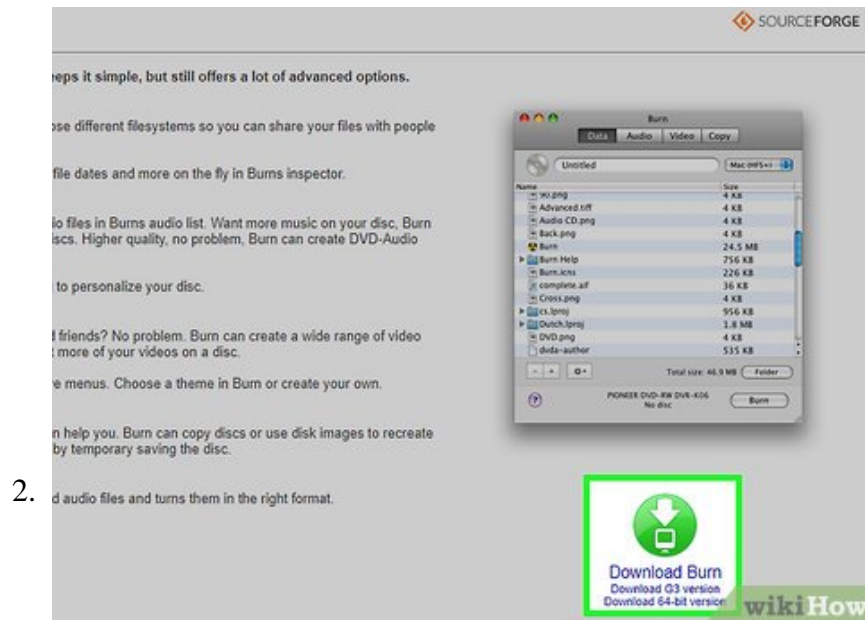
SOURCEFORGE

eeps it simple, but still offers a lot of advanced options.

ose different filesystems so you can share your files with people

file dates and more on the fly in Burns inspector.

io files in Burns audio list. Want more music on your disc, Burn iscs. Higher quality, no problem, Burn can create DVD-Audio

to personalize your disc.

d friends? No problem. Burn can create a wide range of video t more of your videos on a disc.

re menus. Choose a theme in Burn or create your own.

n help you. Burn can copy discs or use disk images to recreate by temporary saving the disc.

2. d audio files and turns them in the right format.

Burn

Data | Audio | Video | Copy

Untitled | Mac (HFS+)

| Name | Size |
|---|---|
| 90.png | 4 KB |
| Advanced.tiff | 4 KB |
| Audio CD.png | 4 KB |
| Back.png | 4 KB |
| Burn | 24.5 MB |
| Burn Help | 756 KB |
| Burn.icns | 226 KB |
| complete.aif | 36 KB |
| Cross.png | 4 KB |
| cs.lproj | 956 KB |
| Dutch.lproj | 1.8 MB |
| DVD.png | 4 KB |
| dvda-author | 535 KB |

Total size: 46.9 MB | Folder

PIONEER DVD-RW DVR-K06
No disc

Burn

Download Burn
Download G3 version
Download 64-bit version

wikiHow